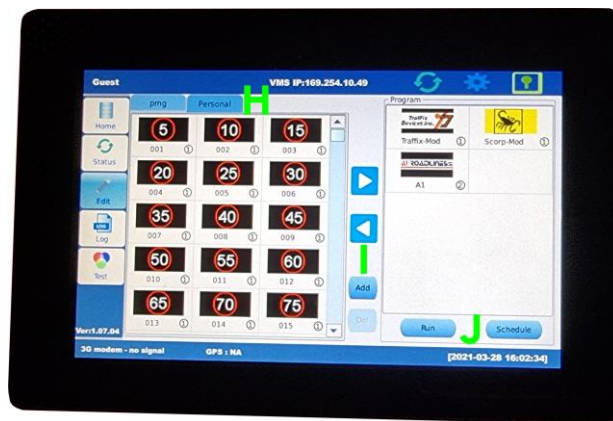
Guest
VMS IP:169.254.10.49

Home
Status
Edit
Log
Test

pmg
Personal
H

5
001 ①
10
002 ①
15
003 ①
20
004 ①
25
005 ①
30
006 ①
35
007 ①
40
008 ①
45
009 ①
50
010 ①
55
011 ①
60
012 ①
65
013 ①
70
014 ①
75
015 ①

I
Add
Del

Program
Traffix Devices Inc.
Traffix-Mod ①
Scorp-Mod ①
ROADLINES
A1 ②

Run
J
Schedule

Ver:1.07.04
3G modem - no signal
GPS : NA
[2021-03-28 16:02:34]